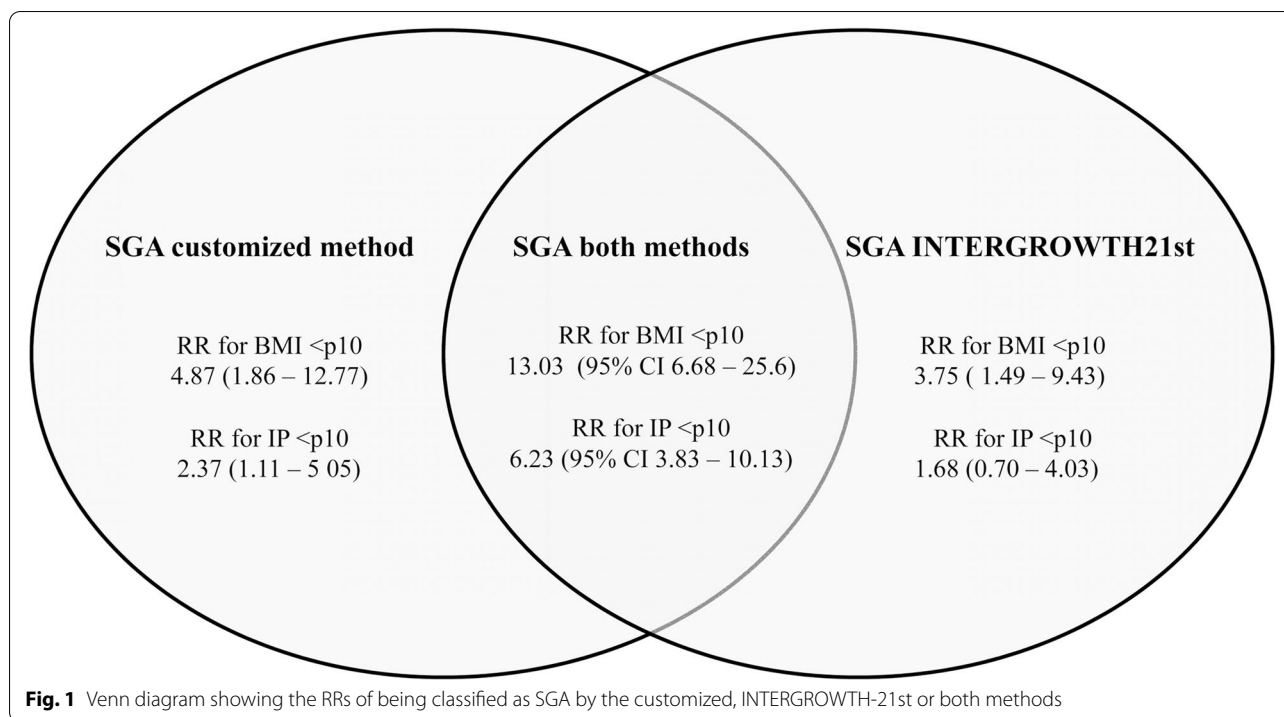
SGA customized method

RR for BMI <p10
4.87 (1.86 – 12.77)

RR for IP <p10
2.37 (1.11 – 5 05)

SGA both methods

RR for BMI <p10
13.03 (95% CI 6.68 – 25.6)

RR for IP <p10
6.23 (95% CI 3.83 – 10.13)

SGA INTERGROWTH21st

RR for BMI <p10
3.75 ( 1.49 – 9.43)

RR for IP <p10
1.68 (0.70 – 4.03)

**Fig. 1** Venn diagram showing the RRs of being classified as SGA by the customized, INTERGROWTH-21st or both methods